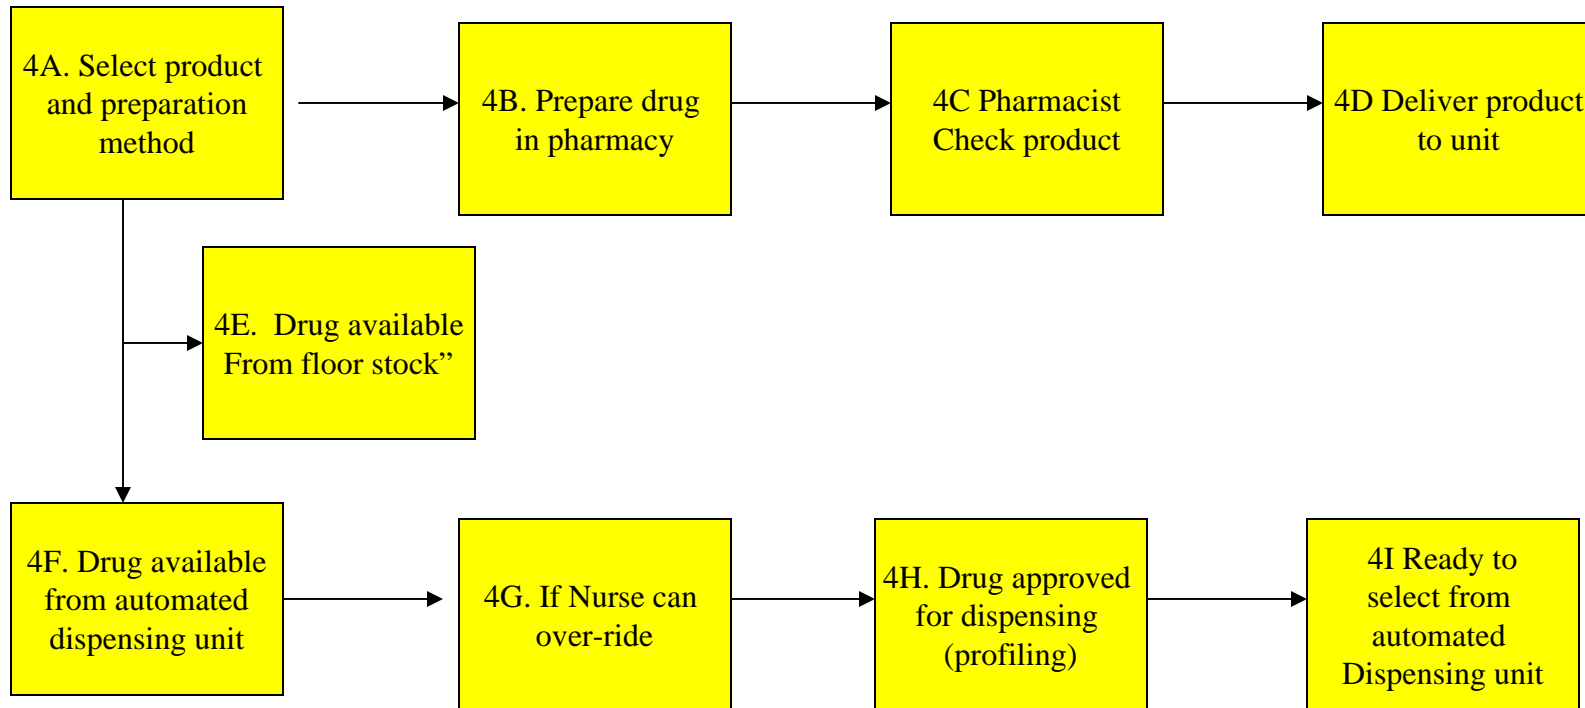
4A. Select product and preparation method

4B. Prepare drug in pharmacy

4C Pharmacist Check product

4D Deliver product to unit

4E. Drug available From floor stock”

4F. Drug available from automated dispensing unit

4G. If Nurse can over-ride

4H. Drug approved for dispensing (profiling)

4I Ready to select from automated Dispensing unit